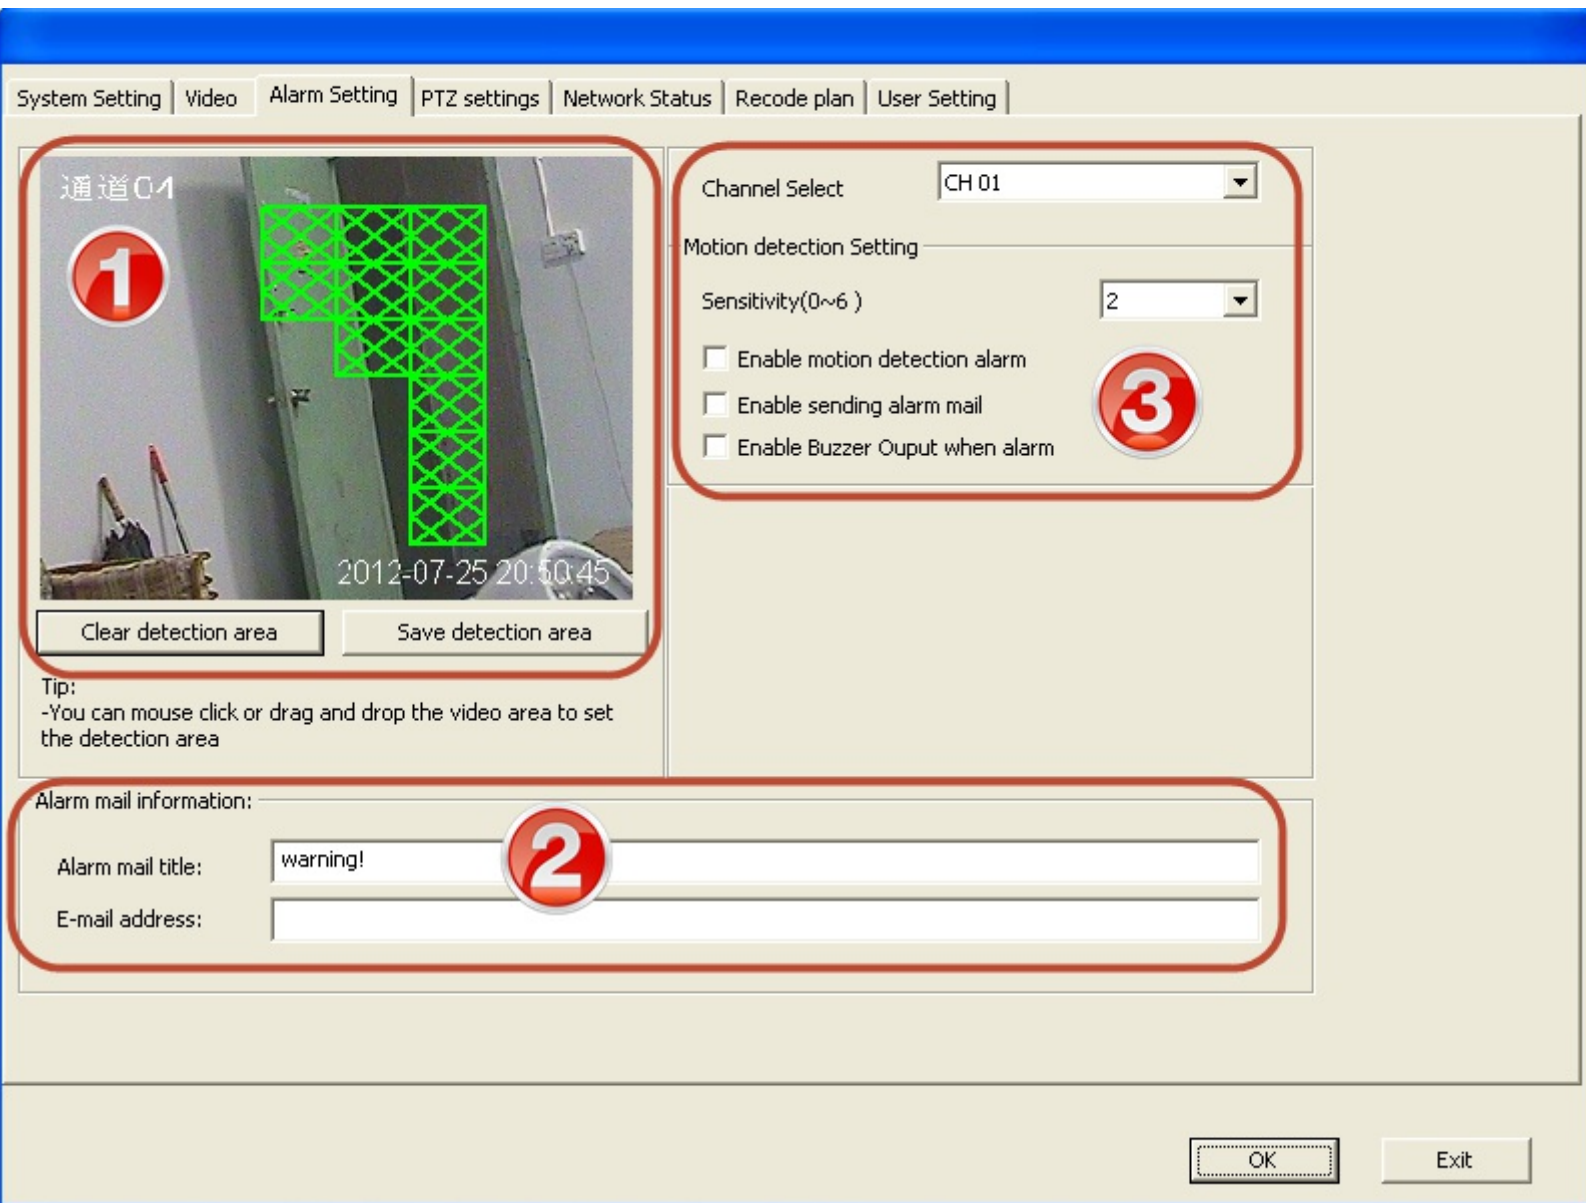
System Setting | Video | Alarm Setting | PTZ settings | Network Status | Recode plan | User Setting

通道04

1

2012-07-25 20:50:45

Clear detection area

Save detection area

Tip:
-You can mouse click or drag and drop the video area to set the detection area

Channel Select CH 01

Motion detection Setting

Sensitivity(0~6 ) 2

Enable motion detection alarm

Enable sending alarm mail

Enable Buzzer Ouput when alarm

3

Alarm mail information:

Alarm mail title: warning!

2

E-mail address:

OK

Exit